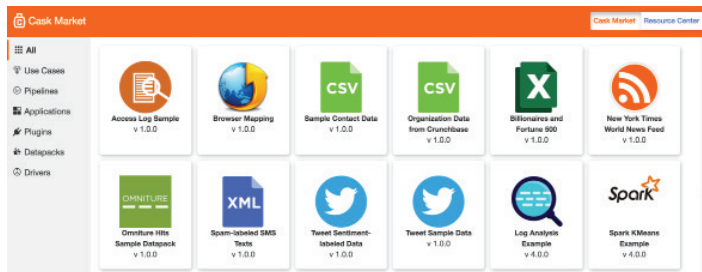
Cask Market

Cask Market Resource Center

All
Use Cases
Pipelines
Applications
Plugins
Datapacks
Drivers

Access Log Sample
v 1.0.0

Browser Mapping
v 1.0.0

CSV
Sample Contact Data
v 1.0.0

CSV
Organization Data from Crunchbase
v 1.0.0

Billionaires and Fortune 500
v 1.0.0

New York Times World News Feed
v 1.0.0

OMNITURE
Omniture Hits Sample Datapack
v 1.0.0

XML
Spam-labeled SMS Texts
v 1.0.0

Tweet Sentiment-labeled Data
v 1.0.0

Tweet Sample Data
v 1.0.0

Log Analysis Example
v 4.0.0

Spark
Spark KMeans Example
v 4.0.0